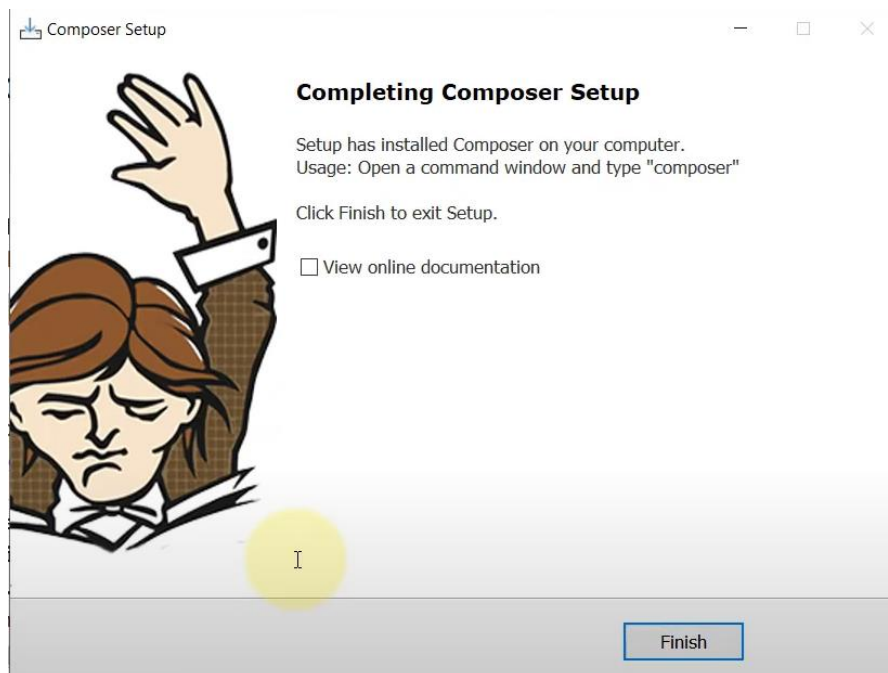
Composer Setup

Completing Composer Setup

Setup has installed Composer on your computer.
Usage: Open a command window and type "composer"

Click Finish to exit Setup.

View online documentation

Finish